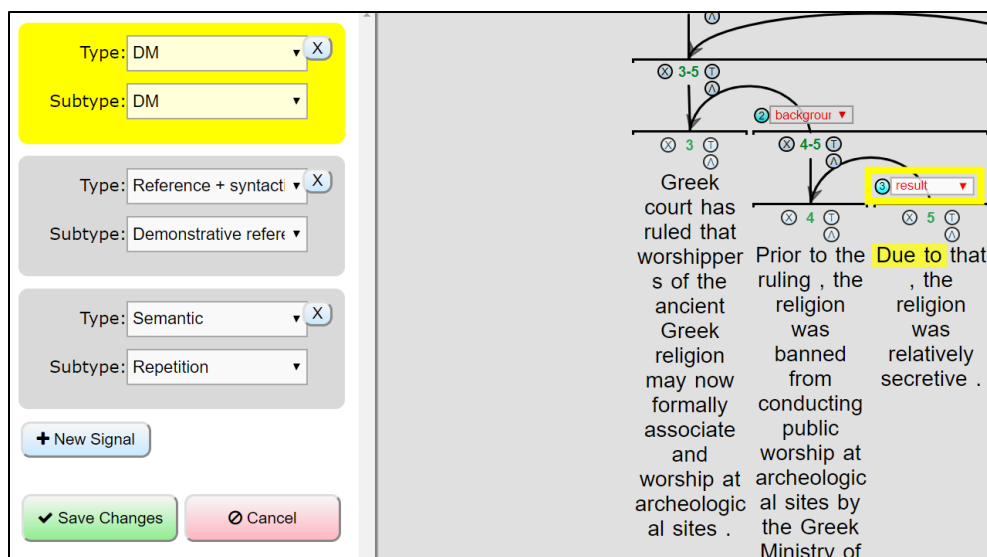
Type: DM
X
Subtype: DM

Type: Reference + syntacti
X
Subtype: Demonstrative refere

Type: Semantic
X
Subtype: Repetition

+ New Signal

Save Changes

Cancel

3-5

2 backgrour

3

4-5

3 result

4

5

Greek court has ruled that worshippers of the ancient Greek religion may now formally associate and worship at archeological sites .

Prior to the ruling , the religion was banned from conducting public worship at archeological sites by the Greek Ministry of

Due to that , the religion was relatively secretive .